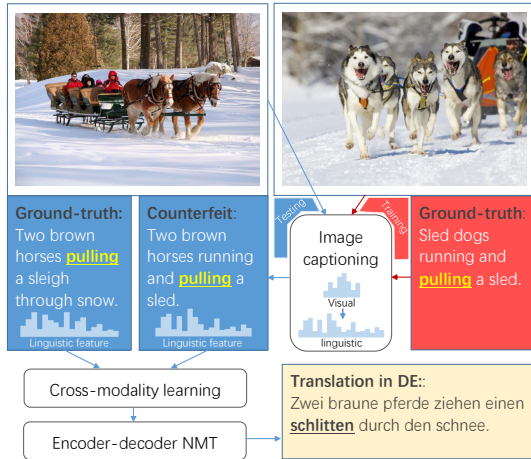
Ground-truth: Two brown horses pulling a sleigh through snow.

Linguistic feature

Counterfeit: Two brown horses running and pulling a sled.

Linguistic feature

Testing

Training

Image captioning

Visual

linguistic

Ground-truth: Sled dogs running and pulling a sled.

Cross-modality learning

Encoder-decoder NMT

Translation in DE::
Zwei braune pferde ziehen einen schlitten durch den schnee.